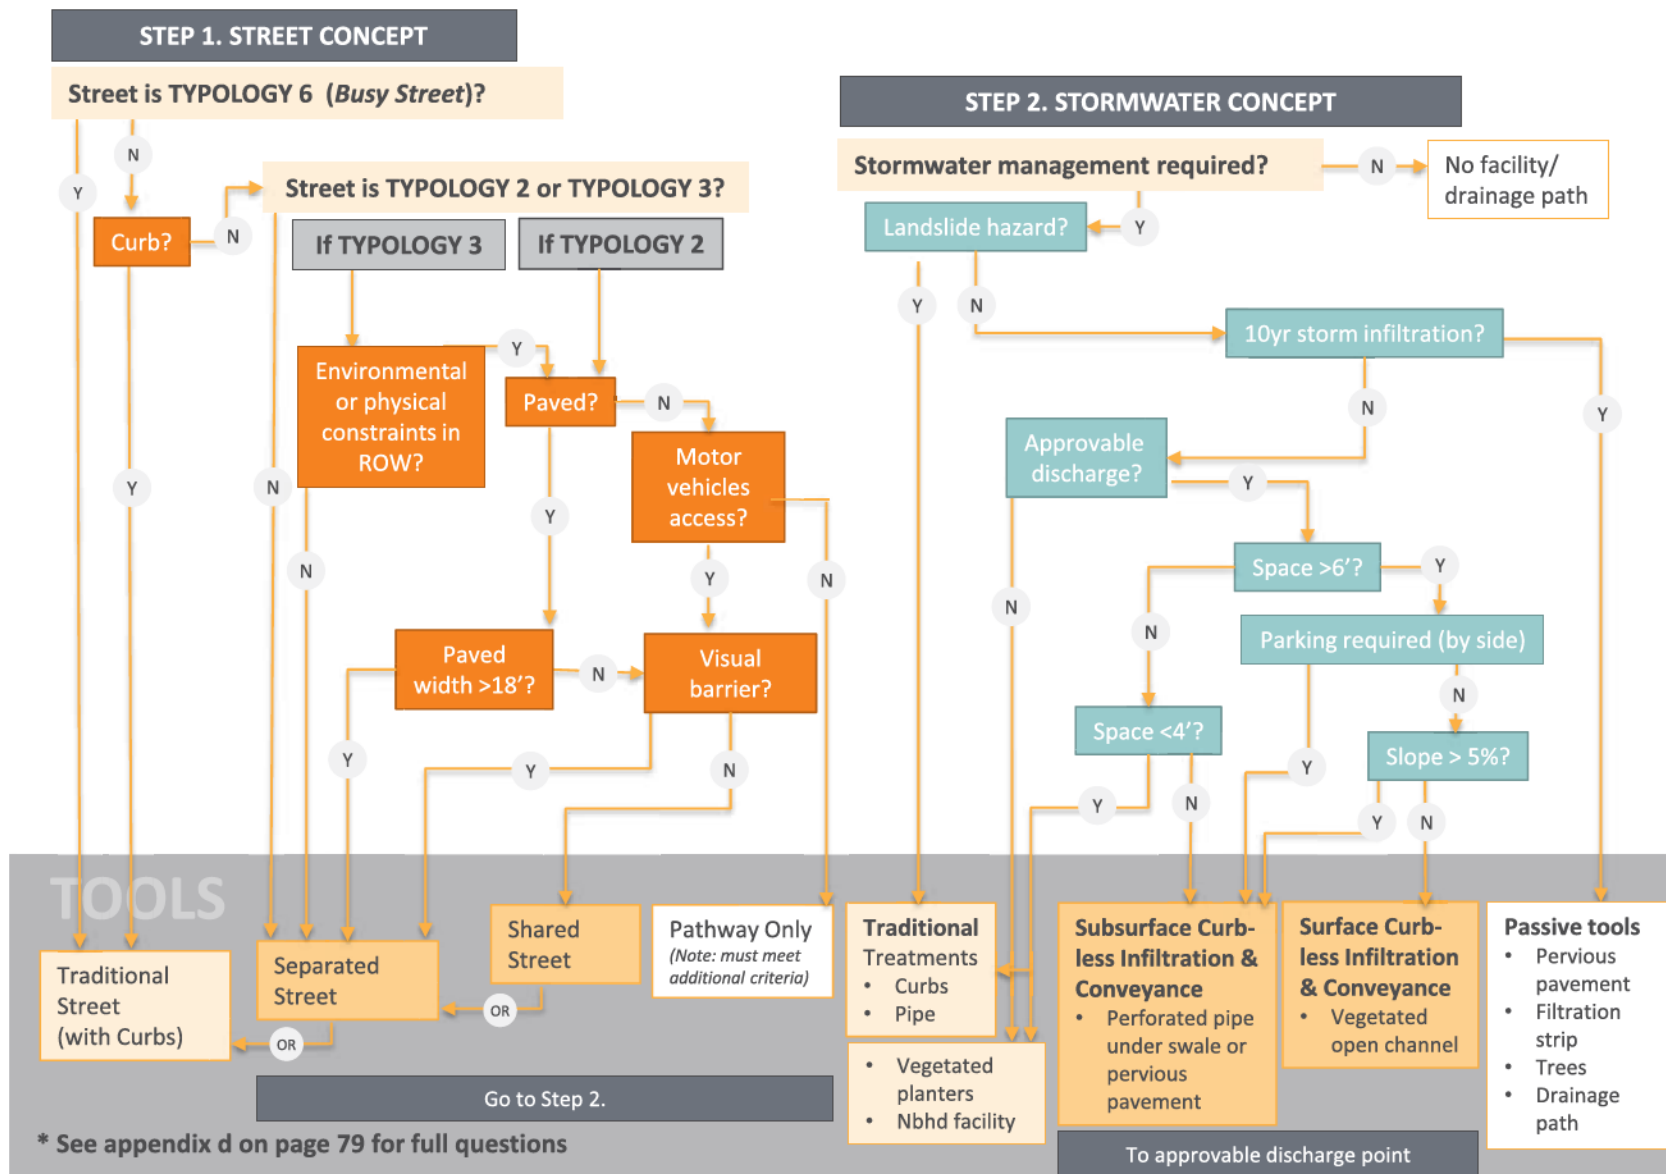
STEP 1. STREET CONCEPT

Street is TYPOLOGY 6 (*Busy Street*)?

N

Y

Curb?

N

Street is TYPOLOGY 2 or TYPOLOGY 3?

If TYPOLOGY 3

If TYPOLOGY 2

Y

Environmental or physical constraints in ROW?

Paved?

N

Motor vehicles access?

Y

N

Y

N

Y

N

Paved width >18'?

N

Visual barrier?

Y

Y

N

TOOLS

Traditional Street (with Curbs)

OR

Separated Street

OR

Shared Street

Pathway Only (Note: must meet additional criteria)

Go to Step 2.

* See appendix d on page 79 for full questions

STEP 2. STORMWATER CONCEPT

Stormwater management required?

N

No facility/ drainage path

Landslide hazard?

Y

Y

N

10yr storm infiltration?

N

Y

Approvable discharge?

Y

N

Space >6'?

Y

N

Parking required (by side)

N

Space <4'?

Y

Slope > 5%?

Y

N

Y

N

Traditional Treatments
• Curbs
• Pipe

• Vegetated planters
• Nbhd facility

Subsurface Curb-less Infiltration & Conveyance
• Perforated pipe under swale or pervious pavement

Surface Curb-less Infiltration & Conveyance
• Vegetated open channel

Passive tools
• Pervious pavement
• Filtration strip
• Trees
• Drainage path

To approvable discharge point